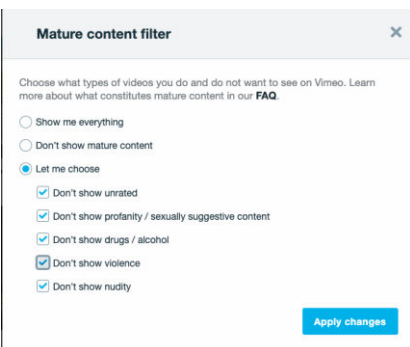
Mature content filter

×

Choose what types of videos you do and do not want to see on Vimeo. Learn more about what constitutes mature content in our FAQ.

Show me everything

Don't show mature content

Let me choose

Don't show unrated

Don't show profanity / sexually suggestive content

Don't show drugs / alcohol

Don't show violence

Don't show nudity

Apply changes